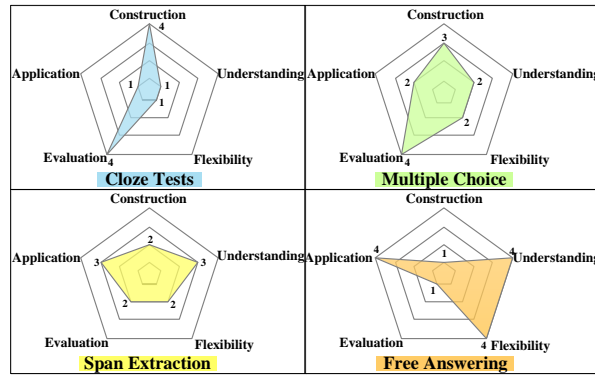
Construction
4
Application
1
1
Understanding
1
Evaluation 4
Flexibility
Cloze Tests

Construction
3
Application
2
2
Understanding
2
Evaluation 4
Flexibility
Multiple Choice

Construction
2
Application 3
3 Understanding
2
2
Evaluation
Flexibility
Span Extraction

Construction
Application 4
1
4 Understanding
1
Evaluation
4 Flexibility
Free Answering